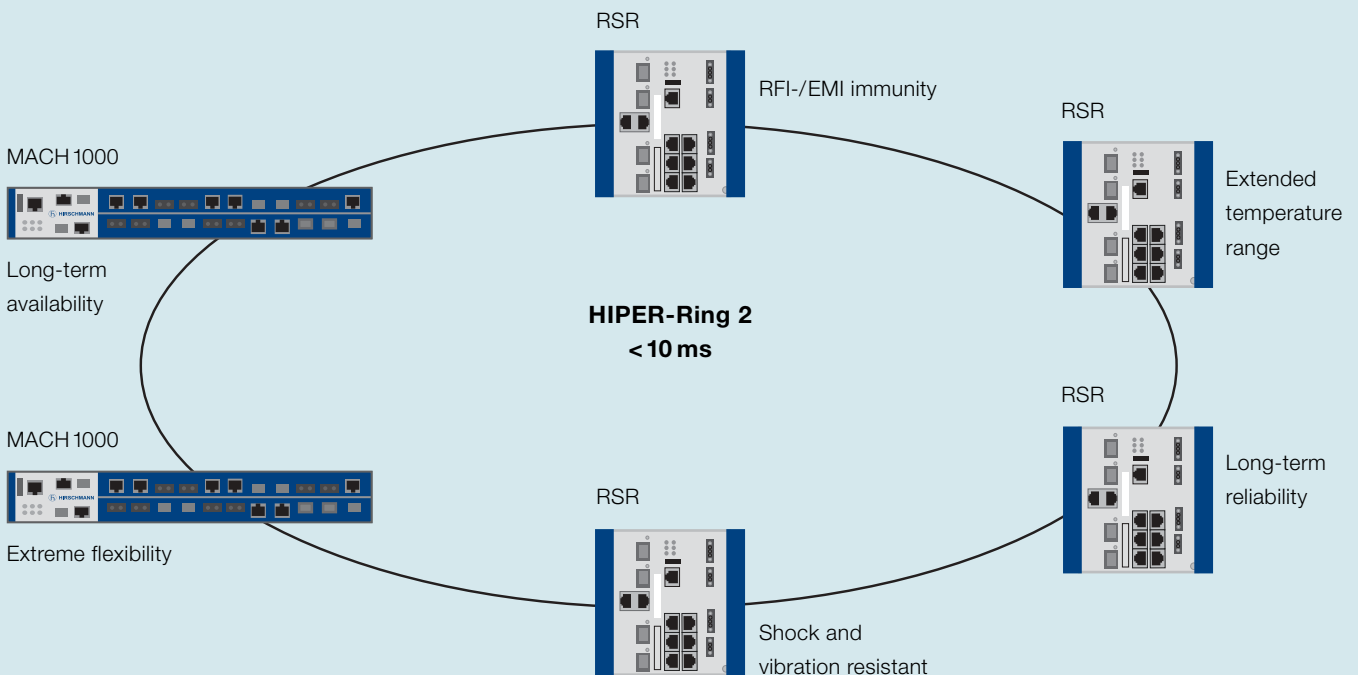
RSR

RFI-/EMI immunity

RSR

MACH 1000

HIRSCHMANN

Extended temperature range

Long-term availability

HIPER-Ring 2
< 10 ms

RSR

MACH 1000

HIRSCHMANN

Long-term reliability

RSR

Extreme flexibility

Shock and vibration resistant